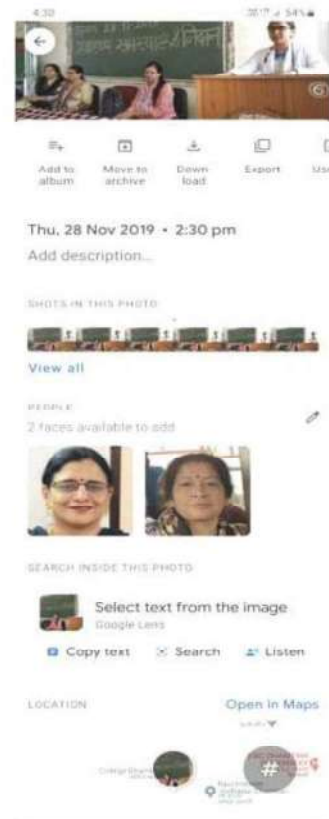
4:30

54%

Add to album

Move to archive

Down load

Export

Us

Thu, 28 Nov 2019 • 2:30 pm

Add description...

SHOTS IN THIS PHOTO

View all

PEOPLE

2 faces available to add

SEARCH INSIDE THIS PHOTO

Select text from the image

Google Lens

Copy text

Search

Listen

LOCATION

Open in Maps

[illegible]